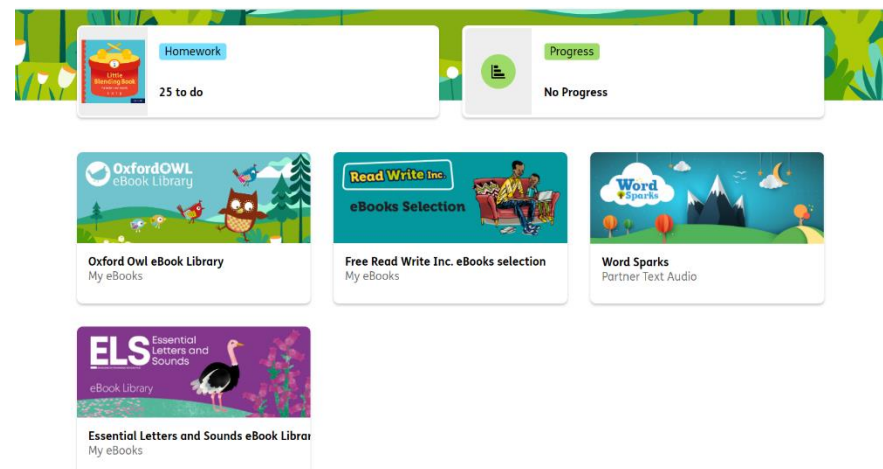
Little Blending Book

Homework

25 to do

Progress

No Progress

OxfordOWL eBook Library

Oxford Owl eBook Library
My eBooks

Read Write Inc.
eBooks Selection

Free Read Write Inc. eBooks selection
My eBooks

Word Sparks

Word Sparks
Partner Text Audio

ELS Essential Letters and Sounds
eBook Library

Essential Letters and Sounds eBook Librar
My eBooks